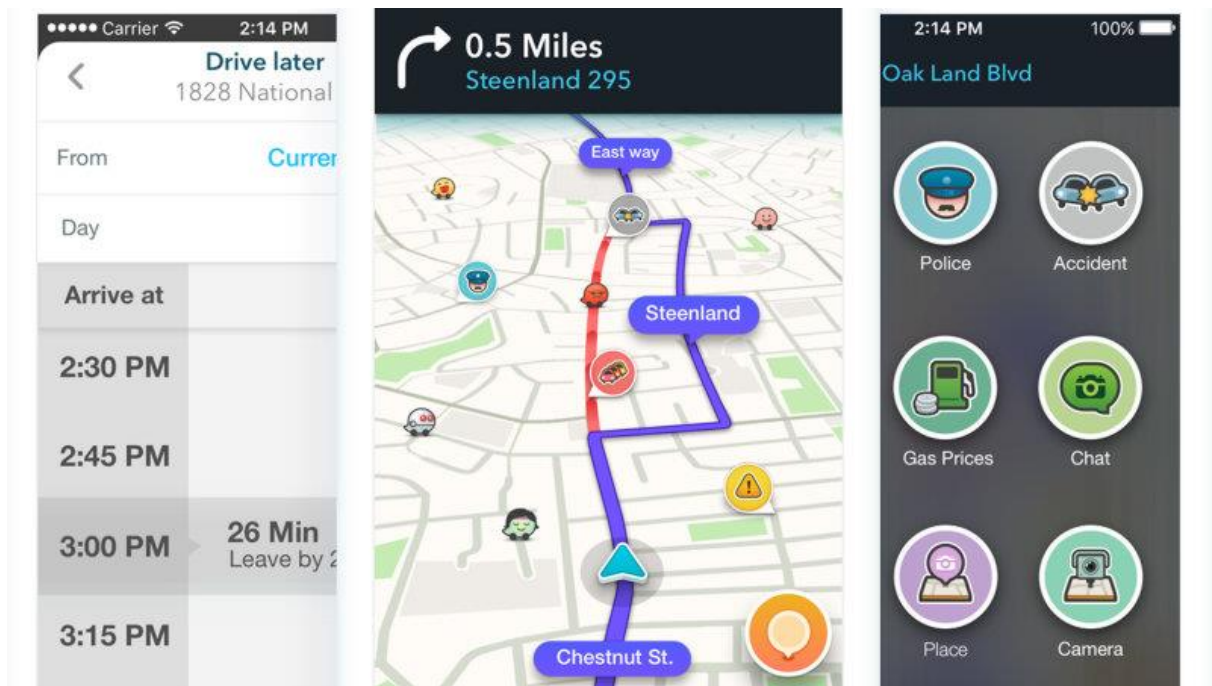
●●●●● Carrier 2:14 PM

Drive later
1828 National

From Curre

Day

Arrive at

2:30 PM

2:45 PM

3:00 PM 26 Min
Leave by 2

3:15 PM

0.5 Miles
Steenland 295

East way

Steenland

Chestnut St.

2:14 PM 100%

Oak Land Blvd

Police

Accident

Gas Prices

Chat

Place

Camera